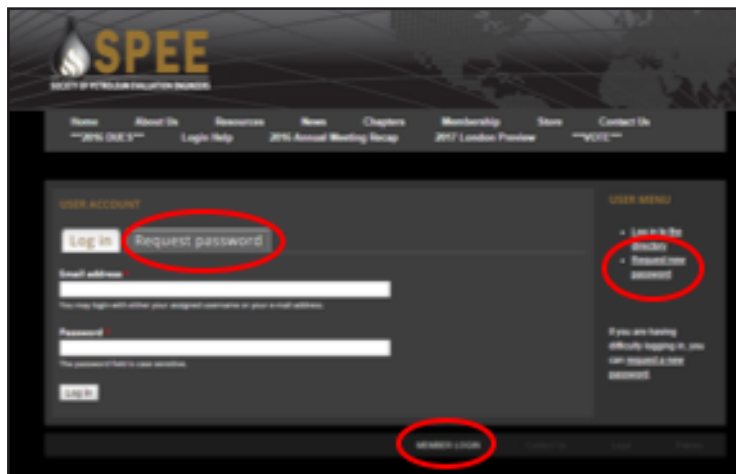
SPEE
SOCIETY OF PETROLEUM EVALUATION ENGINEERS

Home About Us Resources News Chapters Membership Store Contact Us
***2016 DUES*** Login Help 2016 Annual Meeting Recap 2017 London Preview ***VOTE***

USER ACCOUNT

Log in Request password

Email address *

You may login with either your assigned username or your e-mail address.

Password *

The password field is case sensitive.

Log in

USER MENU

- Log in to the directory
- Request new password

If you are having difficulty logging in, you can request a new password

MEMBER LOGIN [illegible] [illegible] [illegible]